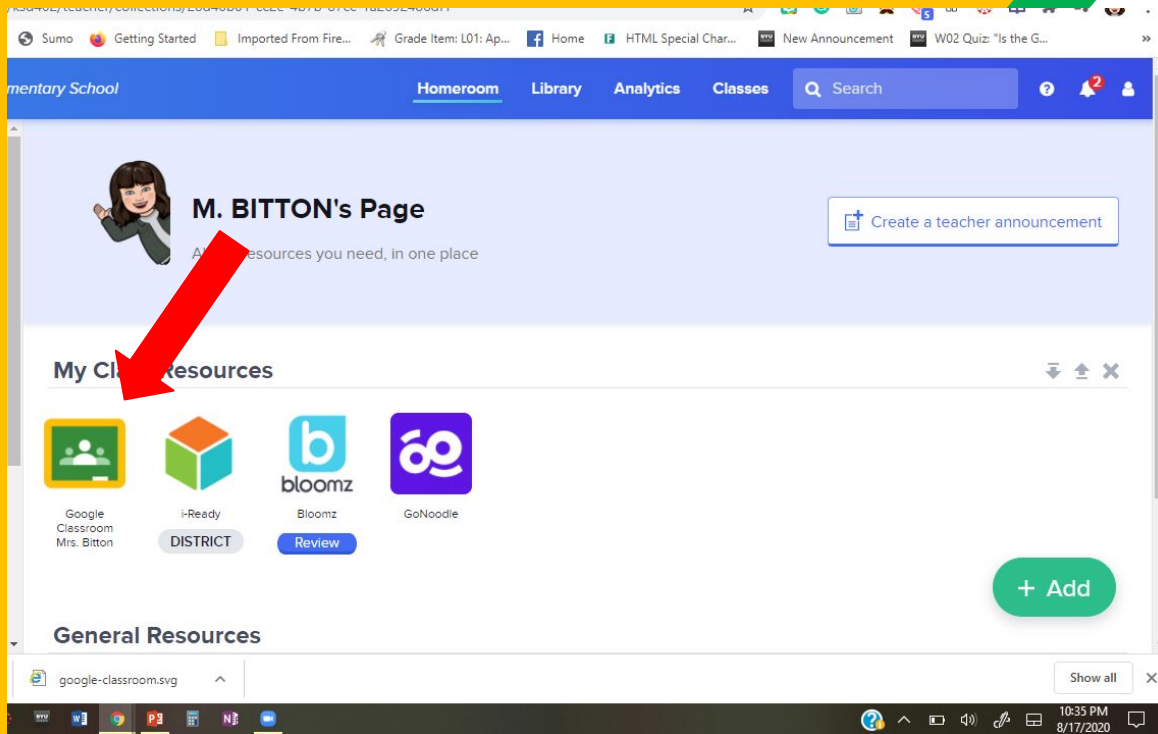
Sumo Getting Started Imported From Fire... Grade Item: L01: Ap... Home HTML Special Char... New Announcement W02 Quiz: "Is the G...

mentary School Homeroom Library Analytics Classes Search 2

M. BITTON's Page
Al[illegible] esources you need, in one place

Create a teacher announcement

My Cla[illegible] esources

Google Classroom Mrs. Bitton

i-Ready
DISTRICT

bloomz
Bloomz
Review

GoNoodle

+ Add

General Resources

google-classroom.svg

Show all

10:35 PM
8/17/2020